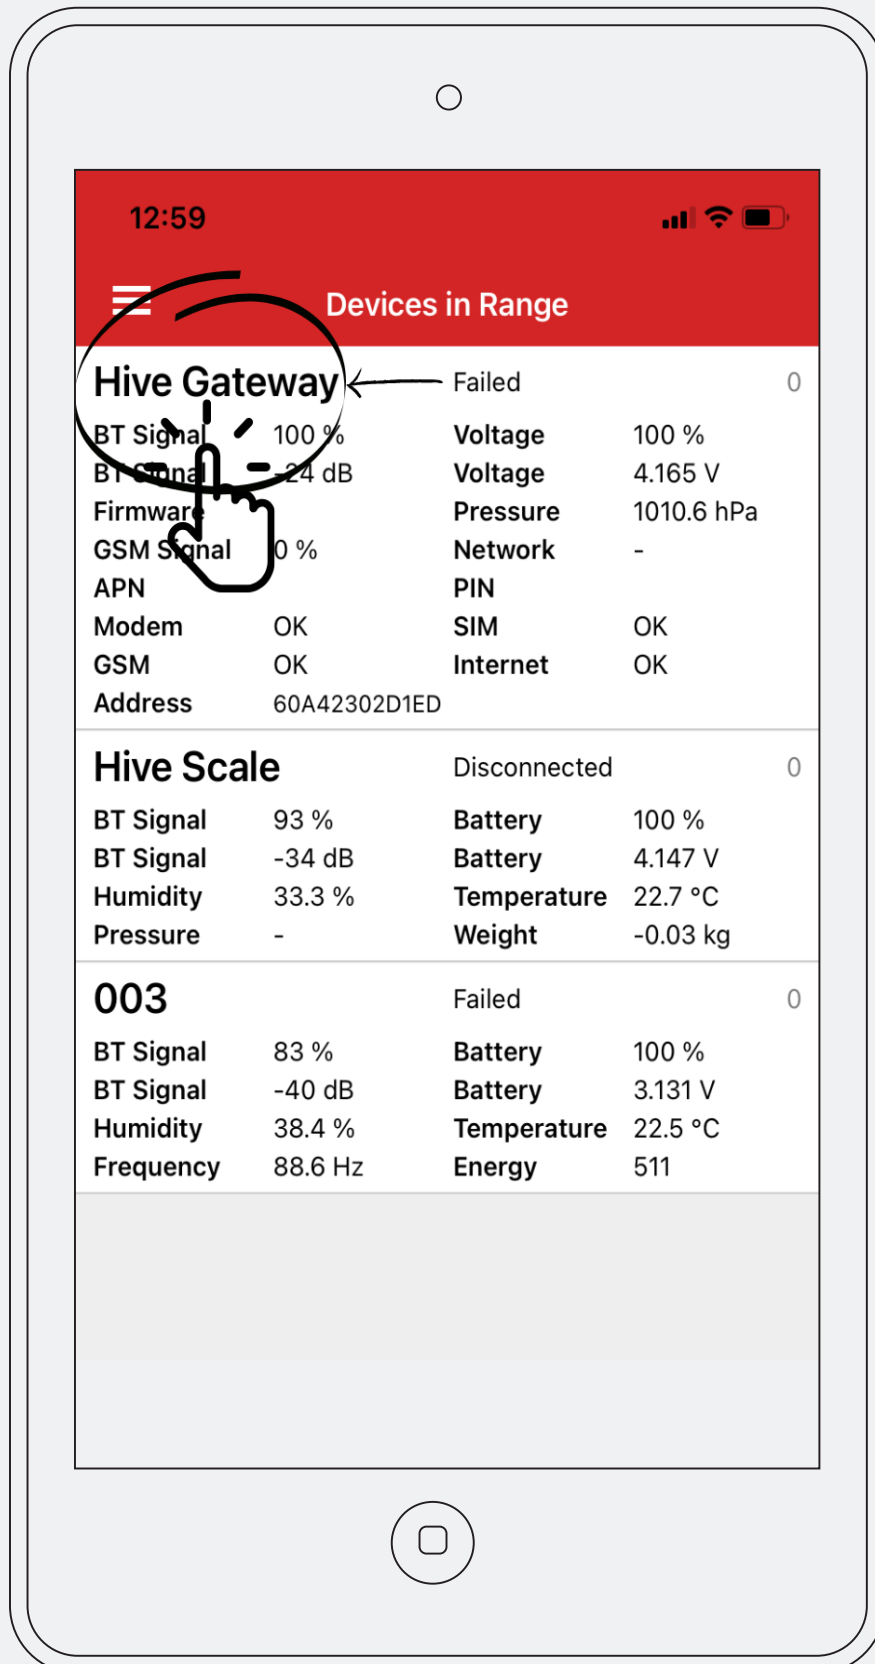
12:59

Devices in Range

Hive Gateway Failed 0

| | | | |
|---|---|---|---|
| BT Signal | 100 % | Voltage | 100 % |
| BT Signal | -24 dB | Voltage | 4.165 V |
| Firmware | | Pressure | 1010.6 hPa |
| GSM Signal | 0 % | Network | - |
| APN | | PIN | |
| Modem | OK | SIM | OK |
| GSM | OK | Internet | OK |
| Address | 60A42302D1ED | | |

Hive Scale Disconnected 0

| | | | |
|---|---|---|---|
| BT Signal | 93 % | Battery | 100 % |
| BT Signal | -34 dB | Battery | 4.147 V |
| Humidity | 33.3 % | Temperature | 22.7 °C |
| Pressure | - | Weight | -0.03 kg |

003 Failed 0

| | | | |
|---|---|---|---|
| BT Signal | 83 % | Battery | 100 % |
| BT Signal | -40 dB | Battery | 3.131 V |
| Humidity | 38.4 % | Temperature | 22.5 °C |
| Frequency | 88.6 Hz | Energy | 511 |